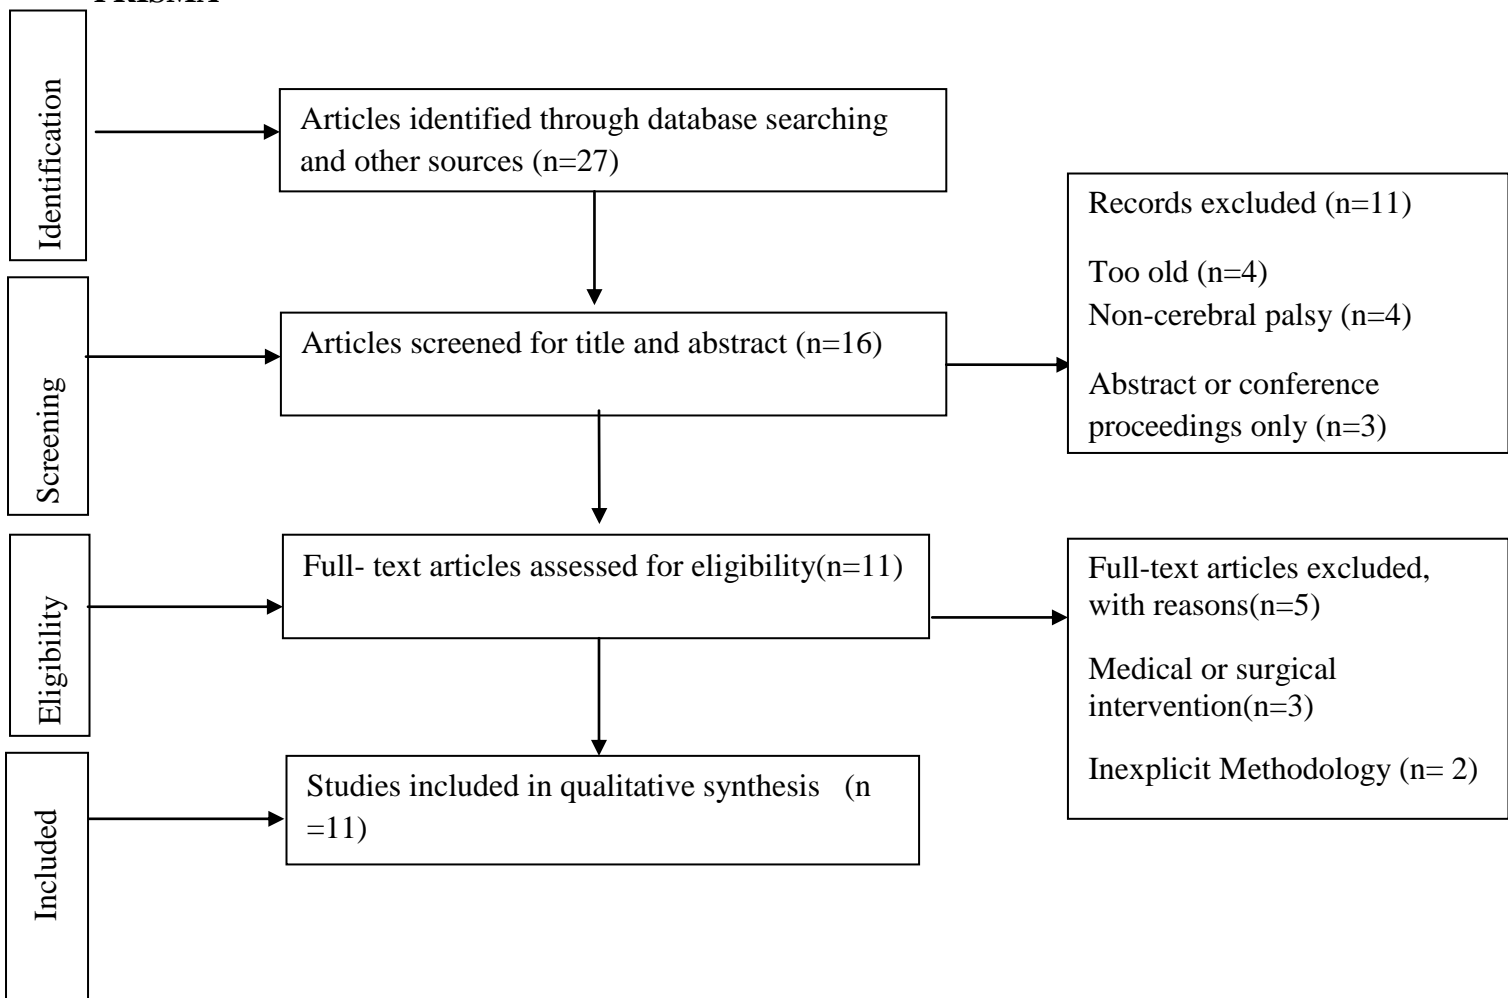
PRISMA

Identification

Articles identified through database searching and other sources (n=27)

Records excluded (n=11)

Too old (n=4)
Non-cerebral palsy (n=4)

Abstract or conference proceedings only (n=3)

Screening

Articles screened for title and abstract (n=16)

Eligibility

Full- text articles assessed for eligibility(n=11)

Full-text articles excluded, with reasons(n=5)

Medical or surgical intervention(n=3)

Inexplicit Methodology (n= 2)

Included

Studies included in qualitative synthesis (n =11)